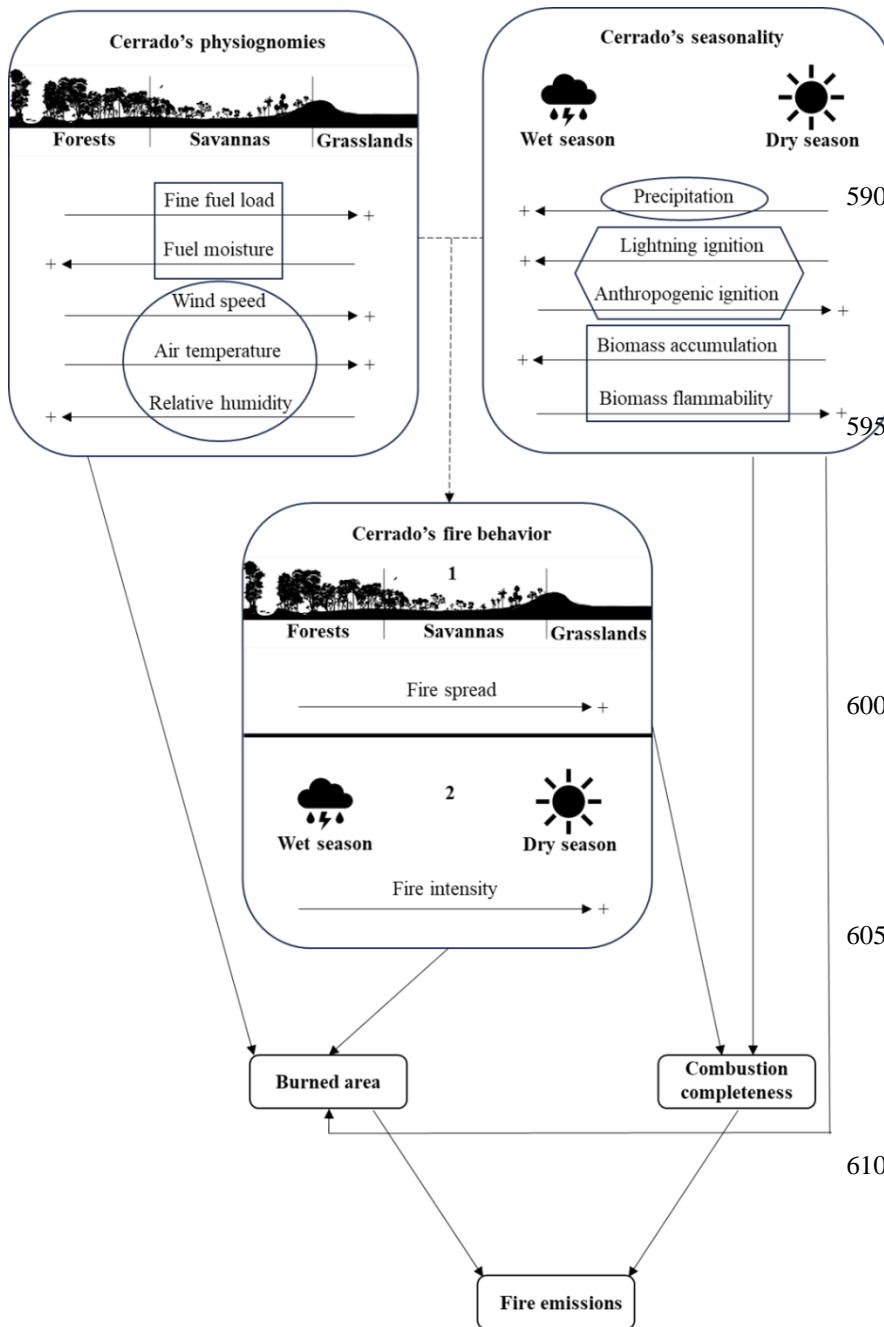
Cerrado's physiognomies

Forests Savannas Grasslands

Fine fuel load +

+ Fuel moisture

Wind speed +

Air temperature +

+ Relative humidity

Cerrado's seasonality

Wet season Dry season

+ Precipitation

+ Lightning ignition

Anthropogenic ignition +

+ Biomass accumulation

Biomass flammability +

590

595

Cerrado's fire behavior

1

Forests Savannas Grasslands

Fire spread +

2

Wet season Dry season

Fire intensity +

600

605

Burned area

Combustion completeness

610

Fire emissions